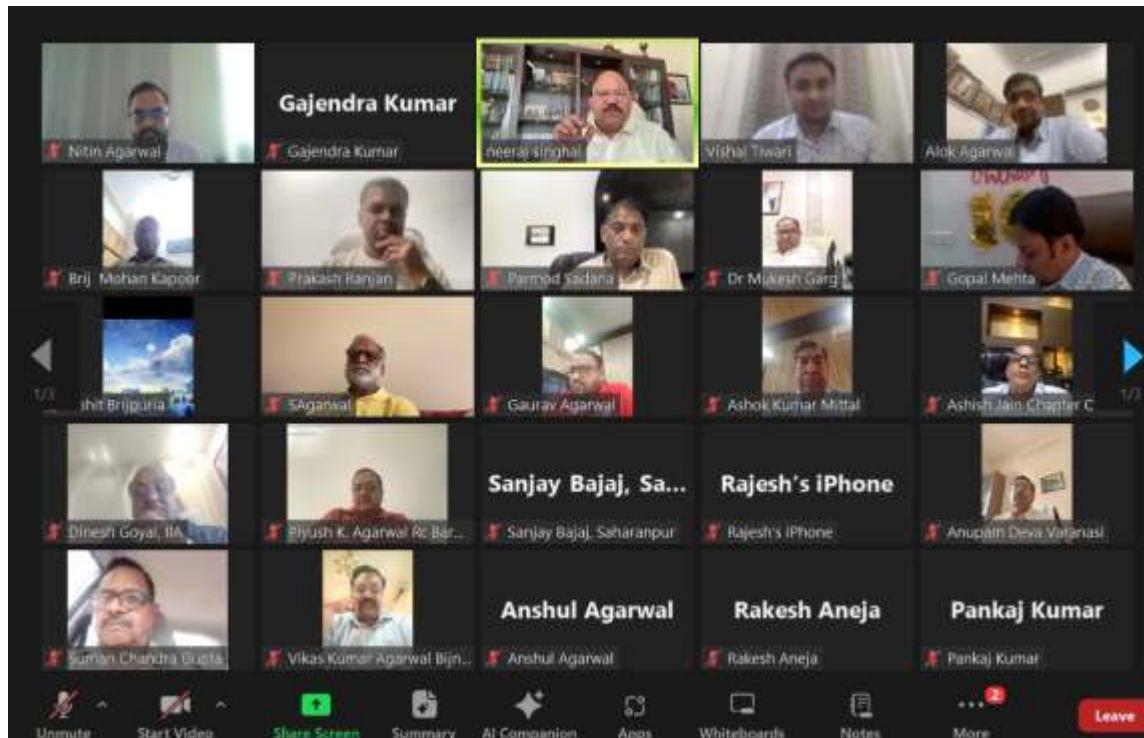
Nitin Agarwal

Gajendra Kumar
Gajendra Kumar

neeraj singhal

Vishal Tiwari

Alok Agarwal

Brij Mohan Kapoor

Prakash Ranjan

Parmod Sadana

Dr Mukesh Garg

Gopal Mehta

1/3

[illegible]hit Brijpuria

SAgarwal

Gaurav Agarwal

Ashok Kumar Mittal

Ashish Jain Chapter C

1/3

Dinesh Goyal, IIA

Piyush K. Agarwal Rc Bar...

Sanjay Bajaj, Sa...
Sanjay Bajaj, Saharanpur

Rajesh's iPhone
Rajesh's iPhone

Anupam Deva Varanasi

Suman Chandra Gupta

Vikas Kumar Agarwal Bijn...

Anshul Agarwal
Anshul Agarwal

Rakesh Aneja
Rakesh Aneja

Pankaj Kumar
Pankaj Kumar

Unmute
Start Video
Share Screen
Summary
AI Companion
Apps
Whiteboards
Notes
2
More
Leave